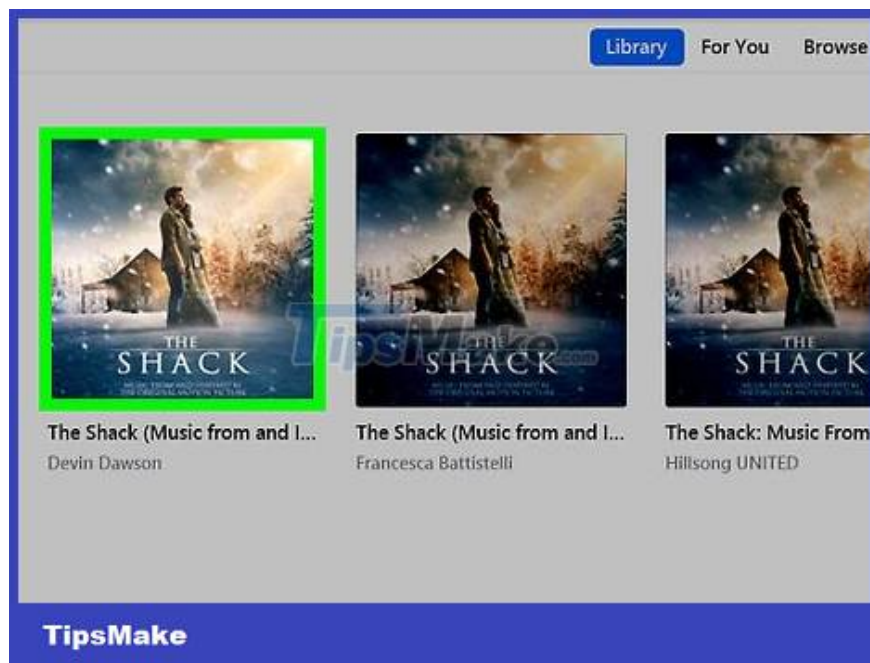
Library For You Browse

THE SHACK
MUSIC FROM AND INSPIRED BY THE ORIGINAL MOTION PICTURE

The Shack (Music from and I...
Devin Dawson

THE SHACK
MUSIC FROM AND INSPIRED BY THE ORIGINAL MOTION PICTURE

The Shack (Music from and I...
Francesca Battistelli

THE SHACK
MUSIC FROM AND INSPIRED BY THE ORIGINAL MOTION PICTURE

The Shack: Music From
Hillsong UNITED

TipsMake.com

TipsMake